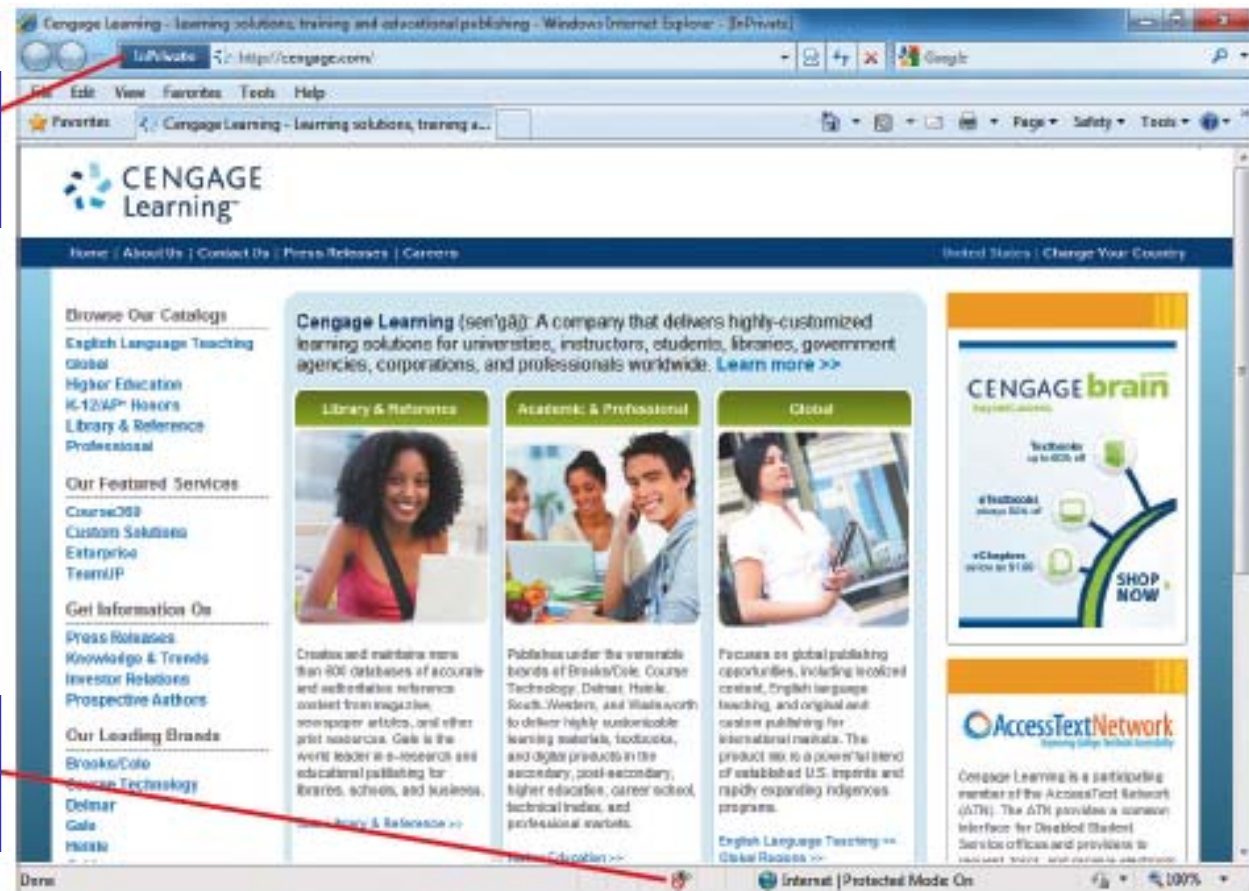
Cengage Learning - Learning solutions, training and educational publishing - Windows Internet Explorer - [InPrivate]

InPrivate http://cengage.com/ Google

File Edit View Favorites Tools Help

Favorites Cengage Learning - Learning solutions, training a...

Page Safety Tools

CENGAGE Learning

Home | About Us | Contact Us | Press Releases | Careers

United States | Change Your Country

Browse Our Catalogs
English Language Teaching
Global
Higher Education
K-12/AP* Honors
Library & Reference
Professional

Our Featured Services
Course360
Custom Solutions
Enterprise
TeamUP

Get Information On
Press Releases
Knowledge & Trends
Investor Relations
Prospective Authors

Our Leading Brands
Brooks/Cole
Course Technology
Delmar
Gale
Heinle

Cengage Learning (sen'gāj): A company that delivers highly-customized learning solutions for universities, instructors, students, libraries, government agencies, corporations, and professionals worldwide. Learn more >>

Library & Reference

Creates and maintains more than 600 databases of accurate and authoritative reference content from magazine, newspaper articles, and other print resources. Gale is the world leader in e-research and educational publishing for libraries, schools, and business.

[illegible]ibrary & Reference >>

Academic & Professional

Publishes under the venerable brands of Brooks/Cole, Course Technology, Delmar, Heinle, South-Western, and Wadsworth to deliver highly customizable learning materials, textbooks, and digital products in the secondary, post-secondary, higher education, career school, technical trades, and professional markets.

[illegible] Education >>

Global

Focuses on global publishing opportunities, including localized content, English language teaching, and original and custom publishing for international markets. The product mix is a powerful blend of established U.S. imprints and rapidly expanding indigenous programs.

English Language Teaching >>
Global Regions >>

CENGAGE brain

Textbooks up to 60% off
eTextbooks always 50% off
eChapters as low as $1.99

SHOP NOW

AccessTextNetwork

Cengage Learning is a participating member of the AccessText Network (ATN). The ATN provides a common interface for Disabled Student Service offices and providers to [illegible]

Done Internet | Protected Mode: On 100%